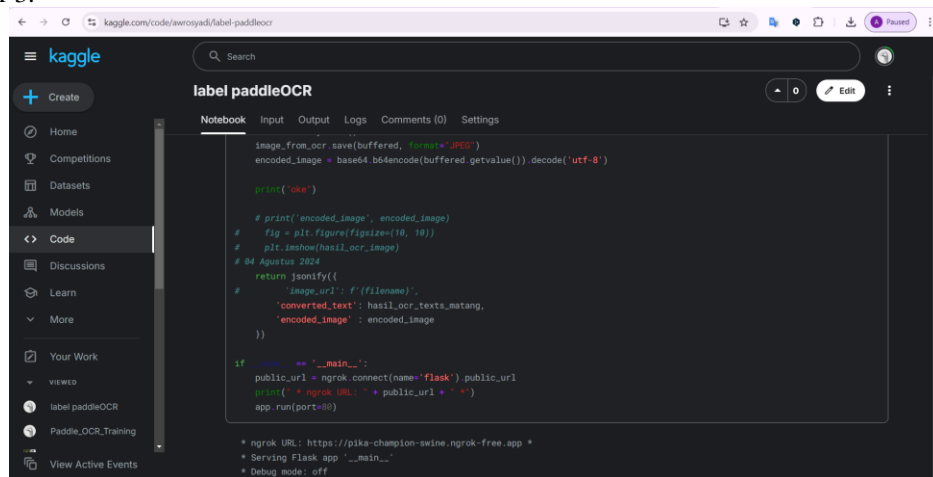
kaggle.com/code/awrosyadi/label-paddleocr

Paused

kaggle

Search

Create

Home

Competitions

Datasets

Models

Code

Discussions

Learn

More

Your Work

VIEWED

label paddleOCR

Paddle_OCR_Training

View Active Events

label paddleOCR

0

Edit

Notebook Input Output Logs Comments (0) Settings

image_from_ocr.save(buffered, format="JPEG")
encoded_image = base64.b64encode(buffered.getvalue()).decode('utf-8')

print('oke')

# print('encoded_image', encoded_image)
# fig = plt.figure(figsize=(10, 10))
# plt.imshow(hasil_ocr_image)
# 04 Agustus 2024
return jsonify({
# 'image_url': f'{filename}',
'converted_text': hasil_ocr_texts_matang,
'encoded_image' : encoded_image
})

if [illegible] == '__main__':
public_url = ngrok.connect(name='flask').public_url
print(' * ngrok URL: ' + public_url + ' *')
app.run(port=80)

* ngrok URL: https://pika-champion-swine.ngrok-free.app *
* Serving Flask app '__main__'
* Debug mode: off